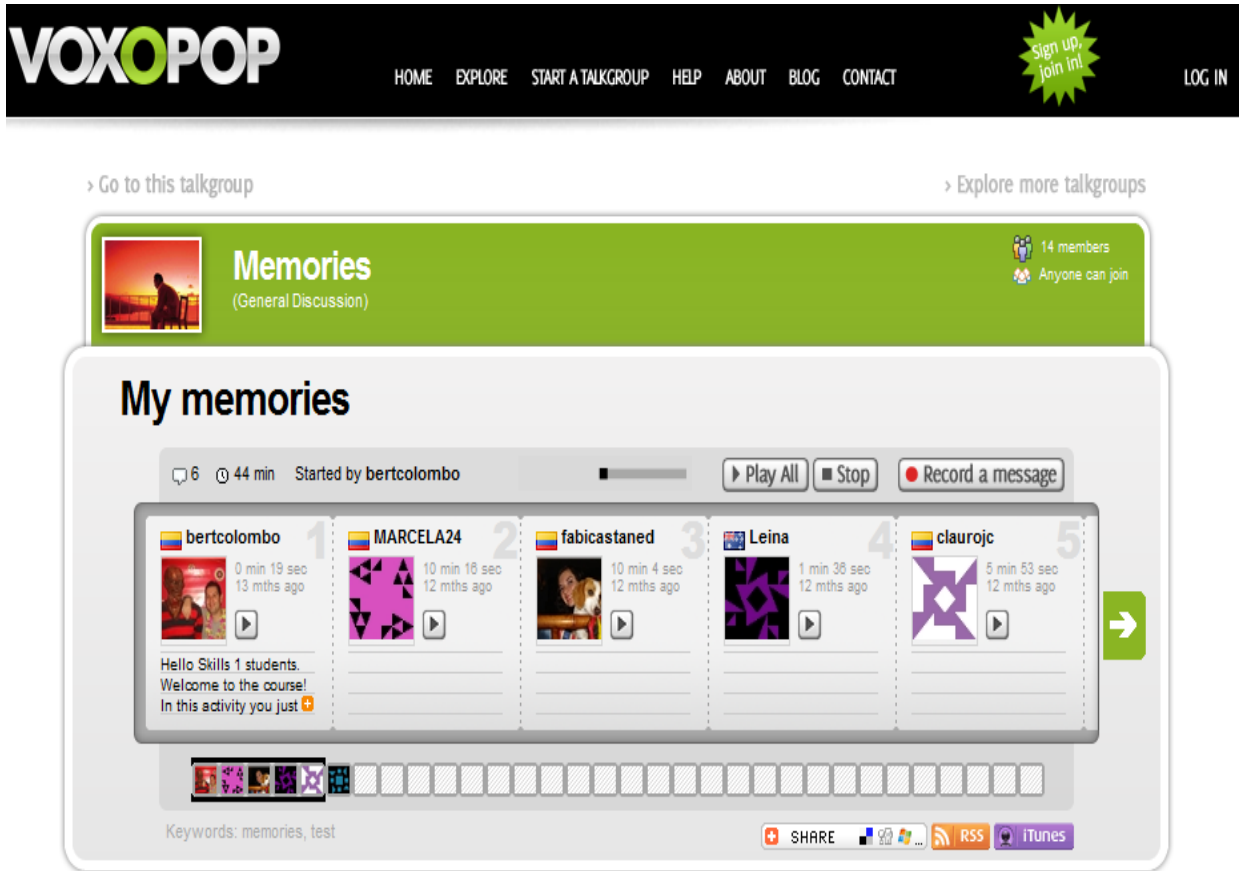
VOXOPOP

HOME EXPLORE START A TALKGROUP HELP ABOUT BLOG CONTACT

Sign up, join in!

LOG IN

› Go to this talkgroup

› Explore more talkgroups

Memories
(General Discussion)

14 members
Anyone can join

My memories

6 44 min Started by bertcolombo

Play All Stop Record a message

bertcolombo 1
0 min 19 sec
13 mths ago
Hello Skills 1 students. Welcome to the course! In this activity you just

MARCELA24 2
10 min 16 sec
12 mths ago

fabicastaned 3
10 min 4 sec
12 mths ago

Leina 4
1 min 36 sec
12 mths ago

claurojc 5
5 min 53 sec
12 mths ago

Keywords: memories, test

SHARE RSS iTunes